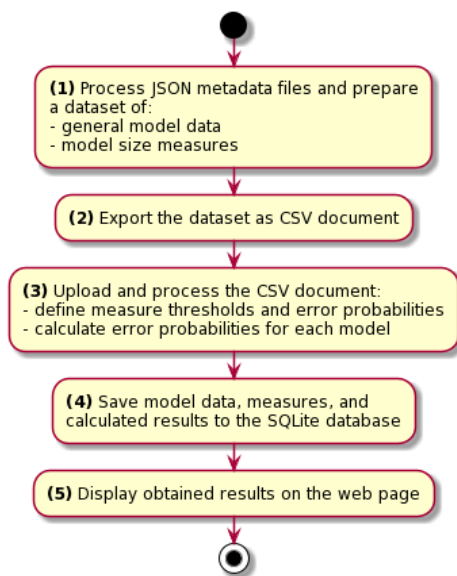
**(1)** Process JSON metadata files and prepare a dataset of:
- general model data
- model size measures

**(2)** Export the dataset as CSV document

**(3)** Upload and process the CSV document:
- define measure thresholds and error probabilities
- calculate error probabilities for each model

**(4)** Save model data, measures, and calculated results to the SQLite database

**(5)** Display obtained results on the web page